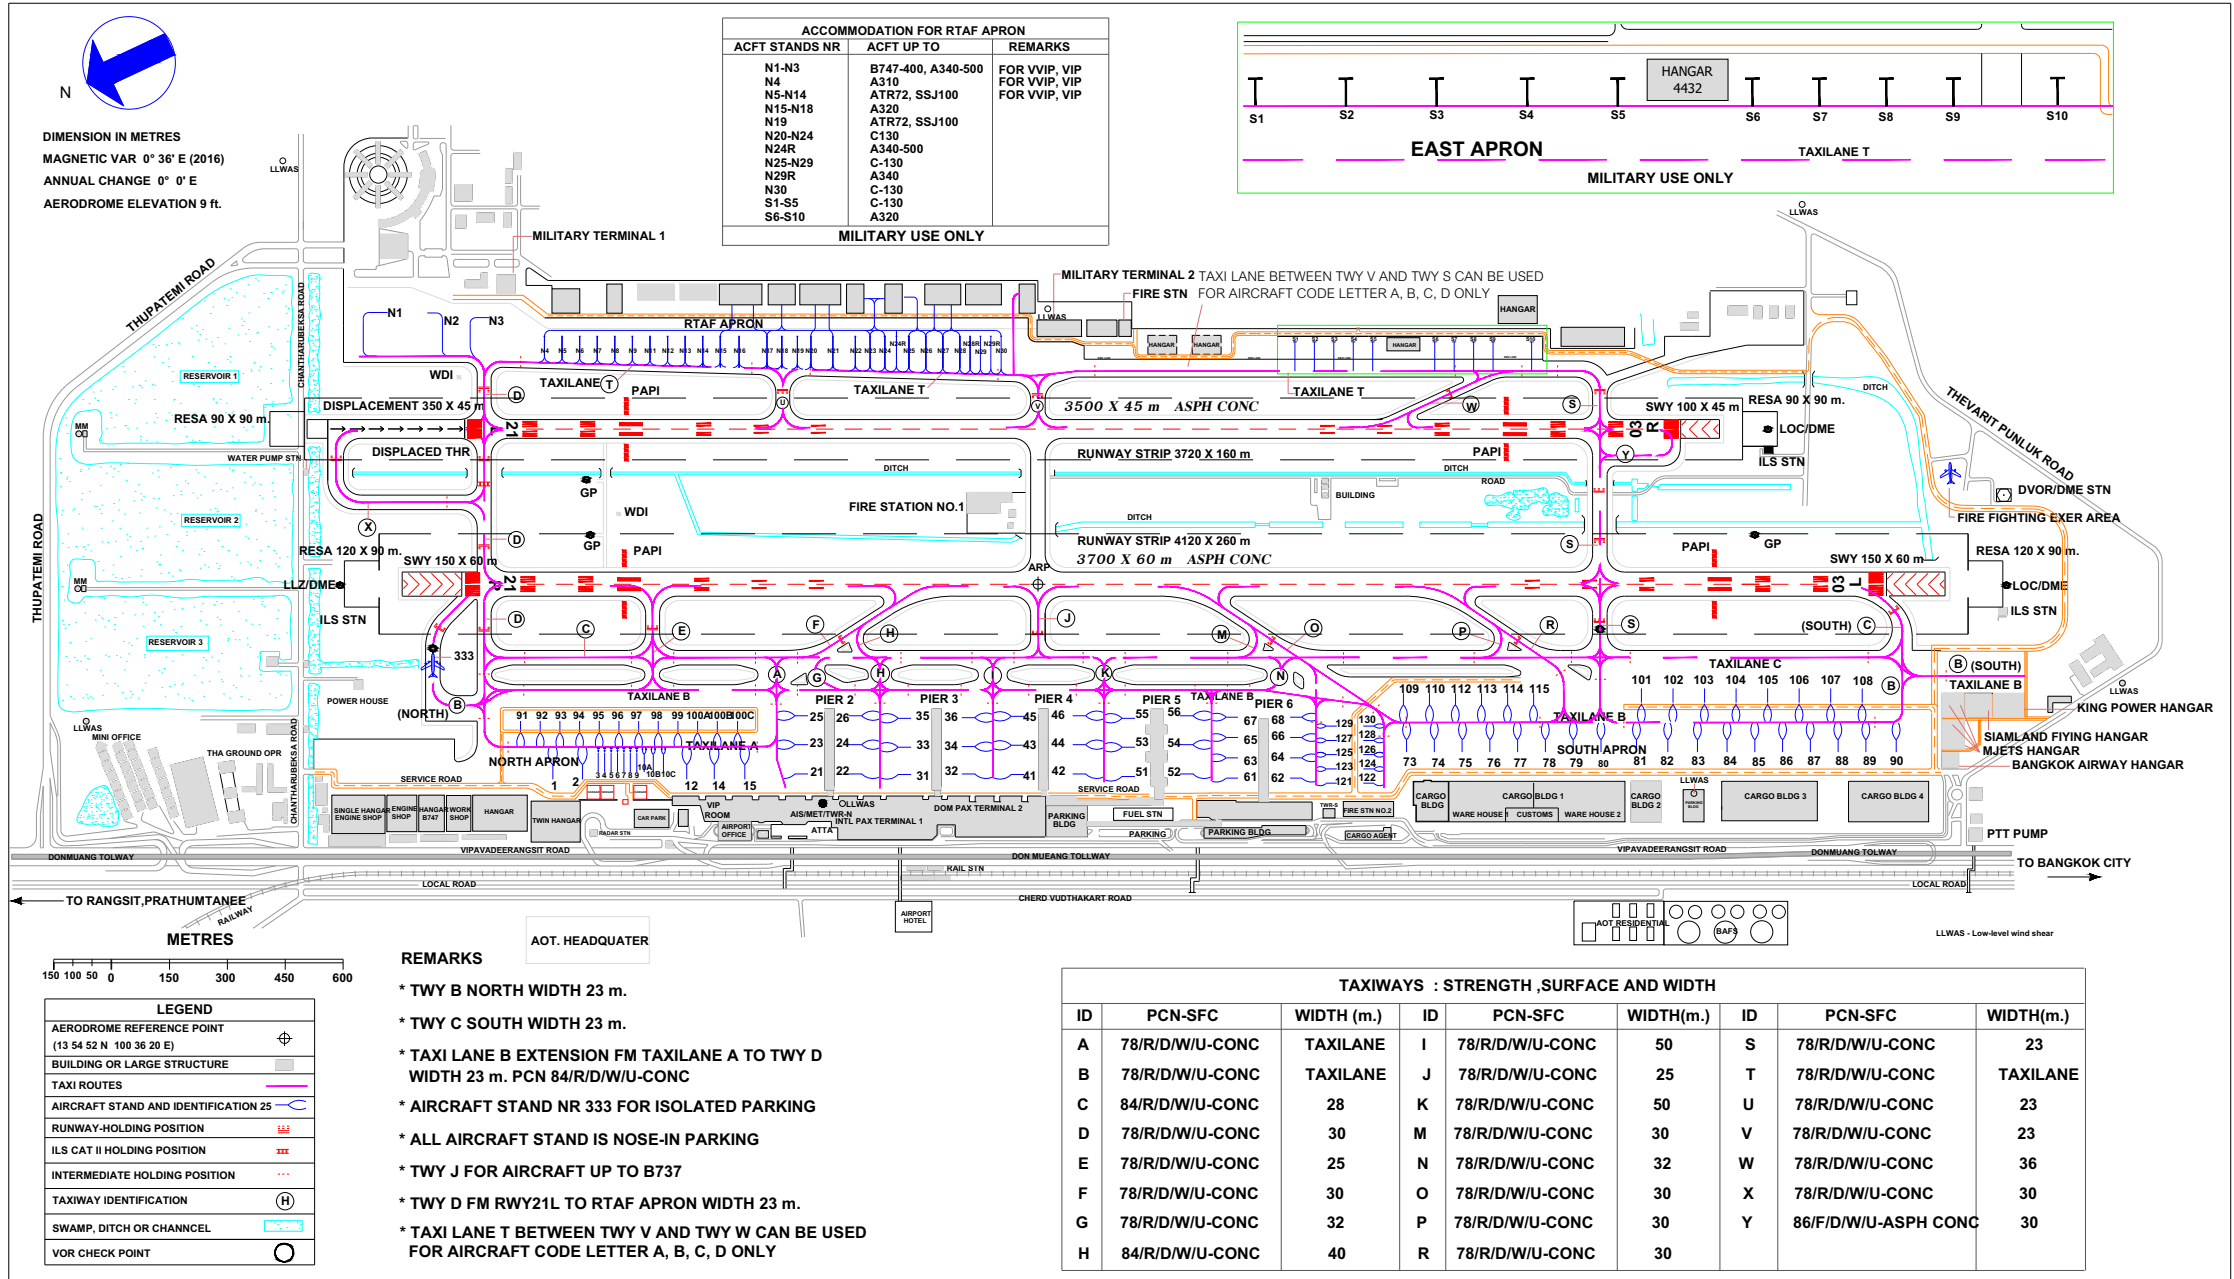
N

DIMENSION IN METRES
MAGNETIC VAR 0° 36' E (2016)
ANNUAL CHANGE 0° 0' E
AERODROME ELEVATION 9 ft.

ACCOMMODATION FOR RTAF APRON

| ACFT STANDS NR | ACFT UP TO | REMARKS |
|---|---|---|
| N1-N3 | B747-400, A340-500 | FOR VVIP, VIP |
| N4 | A310 | FOR VVIP, VIP |
| N5-N14 | ATR72, SSJ100 | FOR VVIP, VIP |
| N15-N18 | A320 | |
| N19 | ATR72, SSJ100 | |
| N20-N24 | C130 | |
| N24R | A340-500 | |
| N25-N29 | C-130 | |
| N29R | A340 | |
| N30 | C-130 | |
| S1-S5 | C-130 | |
| S6-S10 | A320 | |

MILITARY USE ONLY

HANGAR 4432
S1 S2 S3 S4 S5 S6 S7 S8 S9 S10
EAST APRON
TAXILANE T
MILITARY USE ONLY

MILITARY TERMINAL 1
MILITARY TERMINAL 2 TAXI LANE BETWEEN TWY V AND TWY S CAN BE USED
FIRE STN FOR AIRCRAFT CODE LETTER A, B, C, D ONLY
HANGAR
LLWAS
THUPATEMI ROAD
CHANTHARUBEKSA ROAD
N1 N2 N3
RTAF APRON
RESERVOIR 1
RESERVOIR 2
RESERVOIR 3
WDI
TAXILANE T
PAPI
TAXILANE T
TAXILANE T
3500 X 45 m ASPH CONC
RESA 90 X 90 m
DISPLACEMENT 350 X 45 m
21 R
03 L
SWY 100 X 45 m
RESA 90 X 90 m.
LOC/DME
ILS STN
THEVARIT PUNLUK ROAD
DITCH
WATER PUMP STN
DISPLACED THR
GP
RUNWAY STRIP 3720 X 160 m
PAPI
ROAD
BUILDING
DVOR/DME STN
FIRE FIGHTING EXER AREA
WDI
FIRE STATION NO.1
DITCH
RUNWAY STRIP 4120 X 260 m
3700 X 60 m ASPH CONC
RESA 120 X 90 m.
SWY 150 X 60 m
GP
PAPI
21 L
03 R
PAPI
GP
SWY 150 X 60 m
RESA 120 X 90 m.
LOC/DME
ILS STN
LLZ/DME
ILS STN
ARP
333
POWER HOUSE
(NORTH)
(SOUTH)
TAXILANE C
TAXILANE B
(SOUTH)
TAXILANE B
KING POWER HANGAR
SIAMLAND FIYING HANGAR
MJETS HANGAR
BANGKOK AIRWAY HANGAR
TAXILANE B
PIER 2 PIER 3 PIER 4 PIER 5 PIER 6
TAXILANE B
TAXILANE A
NORTH APRON
SOUTH APRON
TAXILANE B
LLWAS
MINI OFFICE
THA GROUND OPR
SERVICE ROAD
SINGLE HANGAR ENGINE SHOP
ENGINE SHOP
HANGAR B747
WORK SHOP
HANGAR
TWIN HANGAR
RADAR STN
CAR PARK
VIP ROOM
AIRPORT OFFICE
AIS/MET/TWR-N
ATTA
INTL PAX TERMINAL 1
DOM PAX TERMINAL 2
PARKING BLDG
FUEL STN
PARKING
PARKING BLDG
SERVICE ROAD
FIRE STN NO.2
CARGO AGENT
CARGO BLDG
CARGO BLDG 1
WARE HOUSE 1
CUSTOMS
WARE HOUSE 2
CARGO BLDG 2
CARGO BLDG 3
CARGO BLDG 4
PTT PUMP
DONMUANG TOLWAY
VIPAVADEERANGSIT ROAD
DON MUEANG TOLLWAY
RAIL STN
LOCAL ROAD
TO BANGKOK CITY
TO RANGSIT,PRATHUMTANEE
RAILWAY
CHERD VUDTHAKART ROAD
AIRPORT HOTEL
AOT RESIDENTIAL
BAFS
LLWAS - Low-level wind shear

METRES
150 100 50 0 150 300 450 600

AOT. HEADQUATER

LEGEND
AERODROME REFERENCE POINT (13 54 52 N 100 36 20 E)
BUILDING OR LARGE STRUCTURE
TAXI ROUTES
AIRCRAFT STAND AND IDENTIFICATION 25
RUNWAY-HOLDING POSITION
ILS CAT II HOLDING POSITION
INTERMEDIATE HOLDING POSITION
TAXIWAY IDENTIFICATION
SWAMP, DITCH OR CHANNCEL
VOR CHECK POINT

REMARKS
* TWY B NORTH WIDTH 23 m.
* TWY C SOUTH WIDTH 23 m.
* TAXI LANE B EXTENSION FM TAXILANE A TO TWY D WIDTH 23 m. PCN 84/R/D/W/U-CONC
* AIRCRAFT STAND NR 333 FOR ISOLATED PARKING
* ALL AIRCRAFT STAND IS NOSE-IN PARKING
* TWY J FOR AIRCRAFT UP TO B737
* TWY D FM RWY21L TO RTAF APRON WIDTH 23 m.
* TAXI LANE T BETWEEN TWY V AND TWY W CAN BE USED FOR AIRCRAFT CODE LETTER A, B, C, D ONLY

TAXIWAYS : STRENGTH ,SURFACE AND WIDTH

| ID | PCN-SFC | WIDTH (m.) | ID | PCN-SFC | WIDTH(m.) | ID | PCN-SFC | WIDTH(m.) |
|---|---|---|---|---|---|---|---|---|
| A | 78/R/D/W/U-CONC | TAXILANE | I | 78/R/D/W/U-CONC | 50 | S | 78/R/D/W/U-CONC | 23 |
| B | 78/R/D/W/U-CONC | TAXILANE | J | 78/R/D/W/U-CONC | 25 | T | 78/R/D/W/U-CONC | TAXILANE |
| C | 84/R/D/W/U-CONC | 28 | K | 78/R/D/W/U-CONC | 50 | U | 78/R/D/W/U-CONC | 23 |
| D | 78/R/D/W/U-CONC | 30 | M | 78/R/D/W/U-CONC | 30 | V | 78/R/D/W/U-CONC | 23 |
| E | 78/R/D/W/U-CONC | 25 | N | 78/R/D/W/U-CONC | 32 | W | 78/R/D/W/U-CONC | 36 |
| F | 78/R/D/W/U-CONC | 30 | O | 78/R/D/W/U-CONC | 30 | X | 78/R/D/W/U-CONC | 30 |
| G | 78/R/D/W/U-CONC | 32 | P | 78/R/D/W/U-CONC | 30 | Y | 86/F/D/W/U-ASPH CONC | 30 |
| H | 84/R/D/W/U-CONC | 40 | R | 78/R/D/W/U-CONC | 30 | | | |